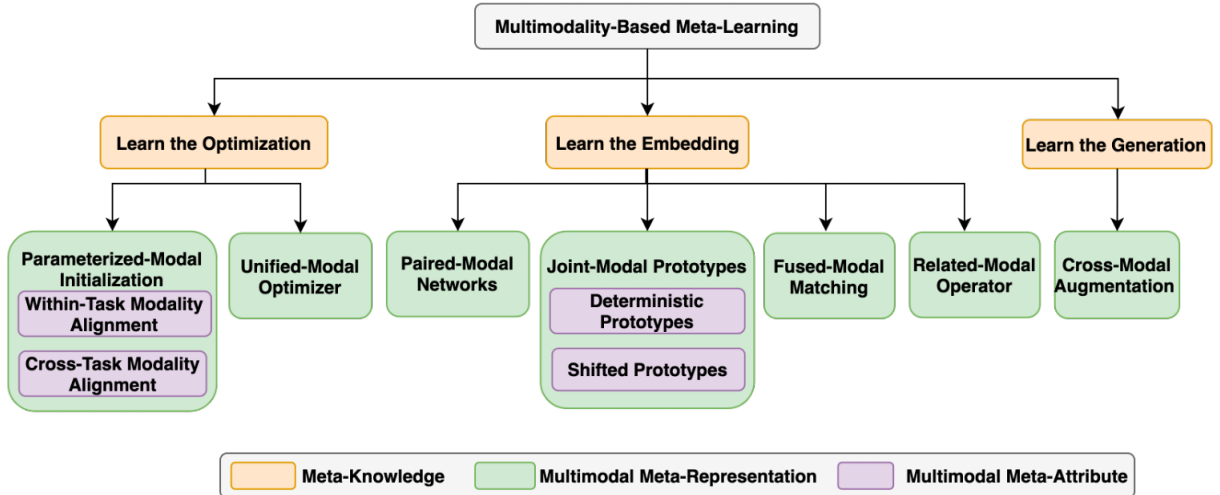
Multimodality-Based Meta-Learning

Learn the Optimization

Learn the Embedding

Learn the Generation

Parameterized-Modal Initialization

Within-Task Modality Alignment

Cross-Task Modality Alignment

Unified-Modal Optimizer

Paired-Modal Networks

Joint-Modal Prototypes

Deterministic Prototypes

Shifted Prototypes

Fused-Modal Matching

Related-Modal Operator

Cross-Modal Augmentation

Meta-Knowledge

Multimodal Meta-Representation

Multimodal Meta-Attribute